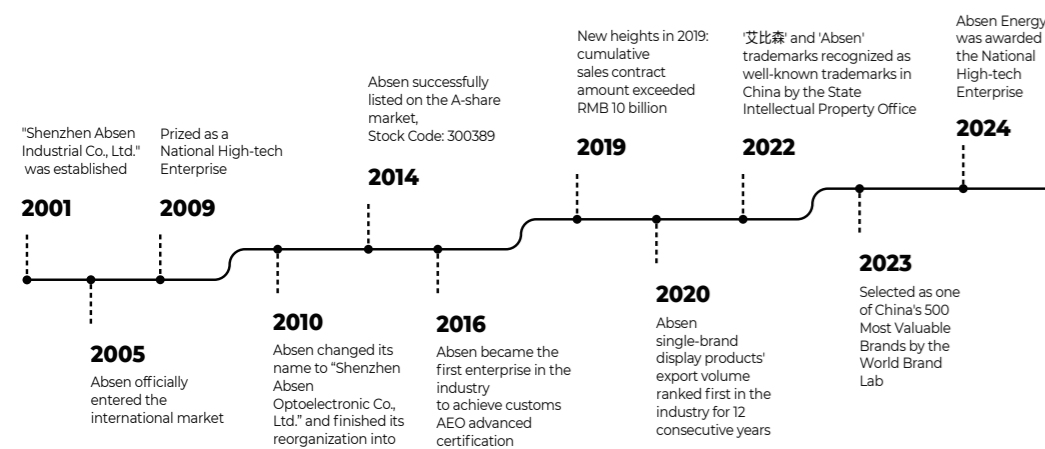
"Shenzhen Absen Industrial Co., Ltd." was established

2001

2005

Absen officially entered the international market

Prized as a National High-tech Enterprise

2009

2010

Absen changed its name to "Shenzhen Absen Optoelectronic Co., Ltd." and finished its reorganization into

Absen successfully listed on the A-share market, Stock Code: 300389

2014

2016

Absen became the first enterprise in the industry to achieve customs AEO advanced certification

New heights in 2019: cumulative sales contract amount exceeded RMB 10 billion

2019

2020

Absen single-brand display products' export volume ranked first in the industry for 12 consecutive years

'艾比森' and 'Absen' trademarks recognized as well-known trademarks in China by the State Intellectual Property Office

2022

2023

Selected as one of China's 500 Most Valuable Brands by the World Brand Lab

Absen Energy was awarded the National High-tech Enterprise

2024